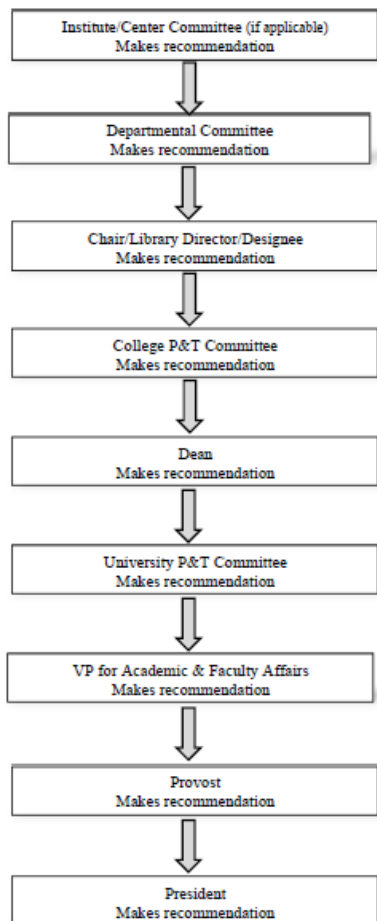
Institute/Center Committee (if applicable)
Makes recommendation

Departmental Committee
Makes recommendation

Chair/Library Director/Designee
Makes recommendation

College P&T Committee
Makes recommendation

Dean
Makes recommendation

University P&T Committee
Makes recommendation

VP for Academic & Faculty Affairs
Makes recommendation

Provost
Makes recommendation

President
Makes recommendation